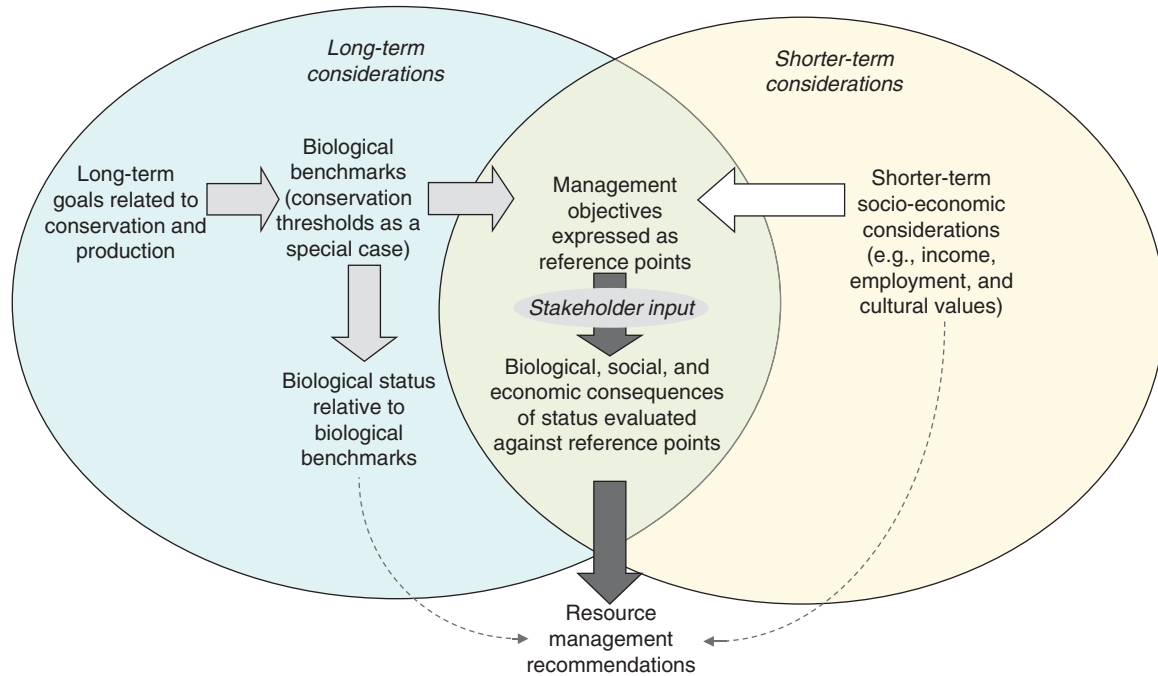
Long-term considerations

Shorter-term considerations

Long-term goals related to conservation and production

Biological benchmarks (conservation thresholds as a special case)

Management objectives expressed as reference points

Shorter-term socio-economic considerations (e.g., income, employment, and cultural values)

Stakeholder input

Biological status relative to biological benchmarks

Biological, social, and economic consequences of status evaluated against reference points

Resource management recommendations